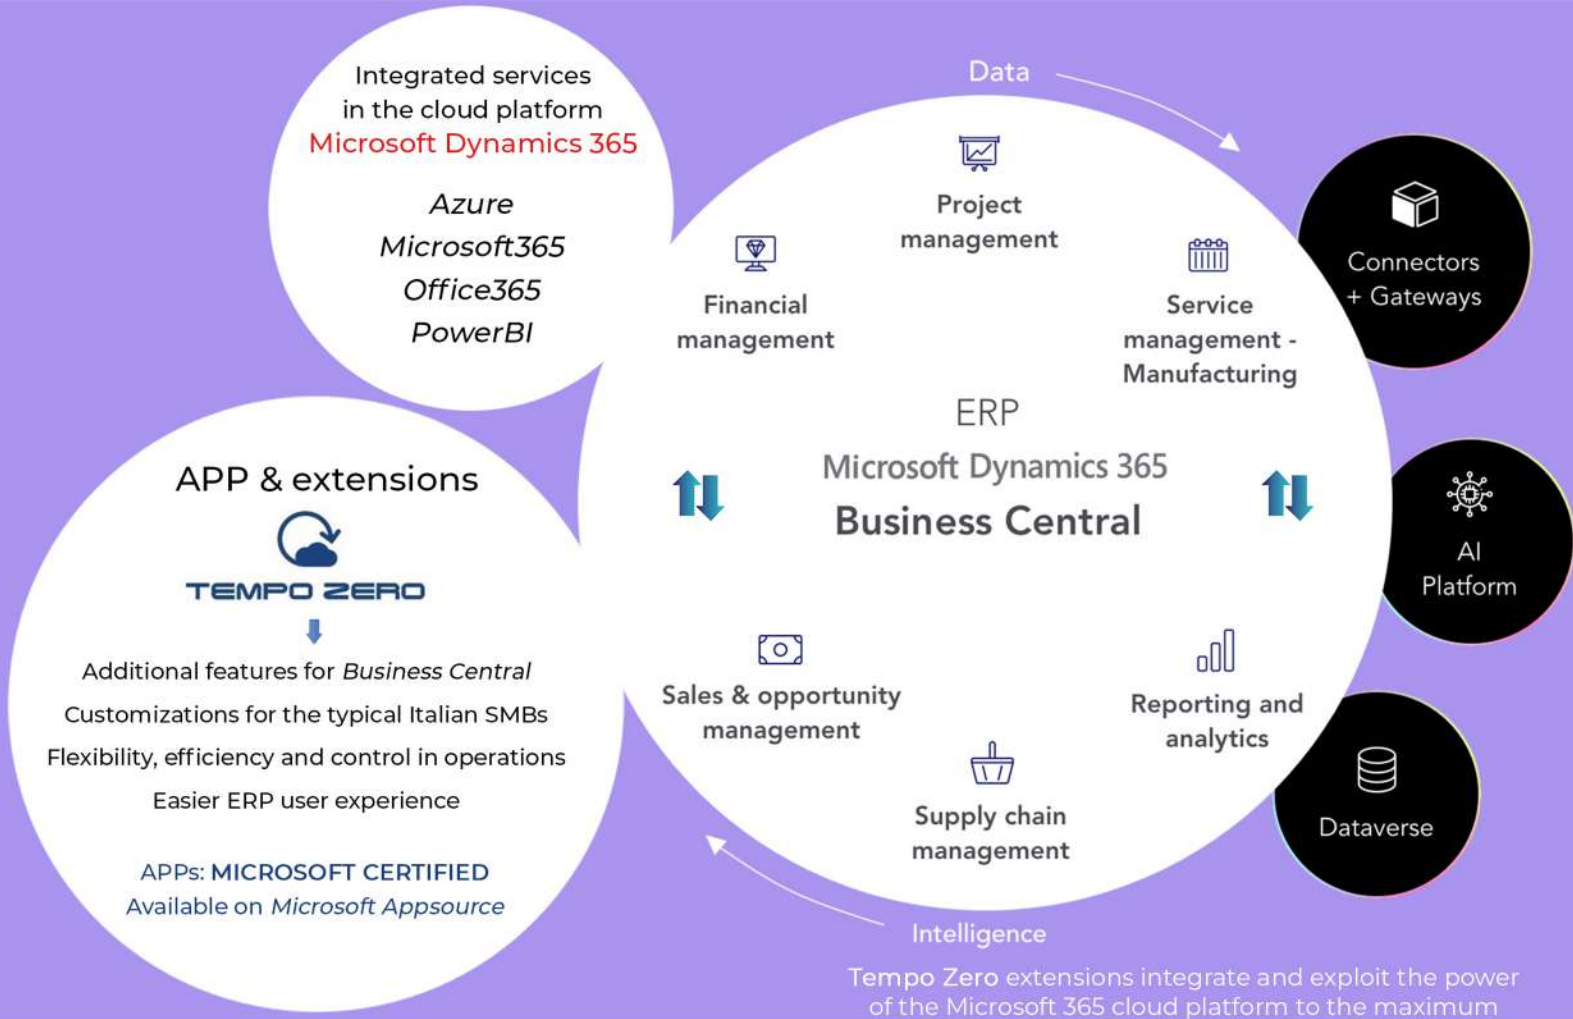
Integrated services in the cloud platform
Microsoft Dynamics 365

Azure
Microsoft365
Office365
PowerBI

Data

Project management

Financial management

Service management - Manufacturing

Connectors + Gateways

ERP
Microsoft Dynamics 365
Business Central

AI Platform

APP & extensions

TEMPO ZERO

Additional features for Business Central
Customizations for the typical Italian SMBs
Flexibility, efficiency and control in operations
Easier ERP user experience

APPs: MICROSOFT CERTIFIED
Available on Microsoft Appsource

Sales & opportunity management

Reporting and analytics

Supply chain management

Dataverse

Intelligence

Tempo Zero extensions integrate and exploit the power of the Microsoft 365 cloud platform to the maximum